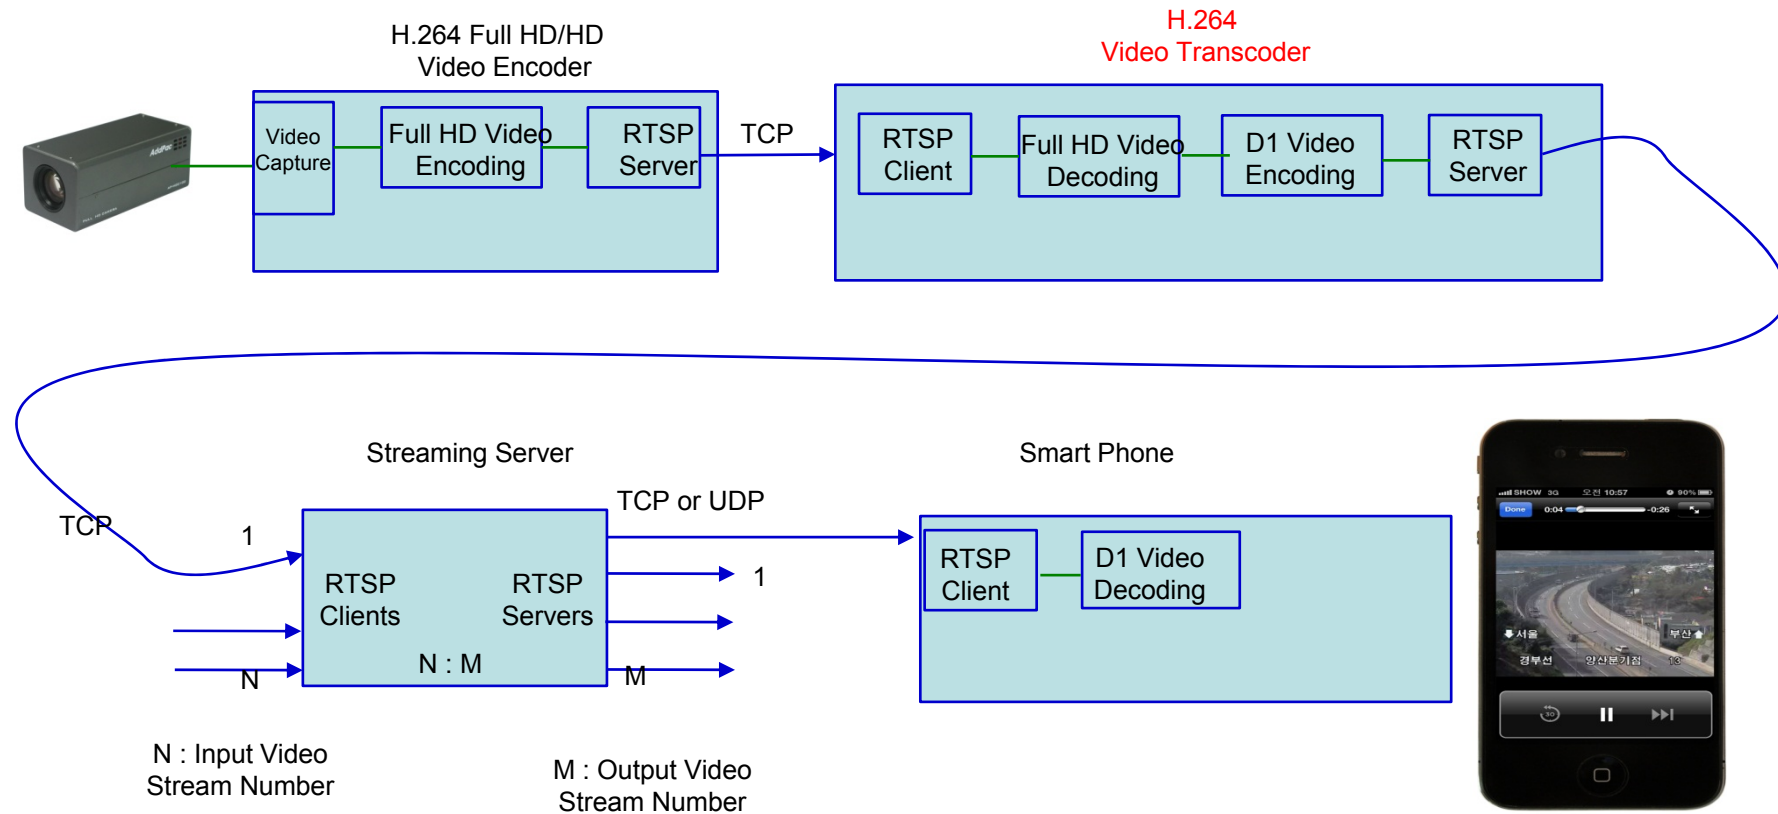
H.264 Full HD/HD Video Encoder

Video Capture

Full HD Video Encoding

RTSP Server

TCP

H.264 Video Transcoder

RTSP Client

Full HD Video Decoding

D1 Video Encoding

RTSP Server

Streaming Server

TCP or UDP

TCP

1

RTSP Clients

RTSP Servers

1

N : M

N

M

Smart Phone

RTSP Client

D1 Video Decoding

SHOW 3G 오전 10:57 90%

Done 0:04 -0:26

서울

부산

경부선

양산분기점

N : Input Video Stream Number

M : Output Video Stream Number